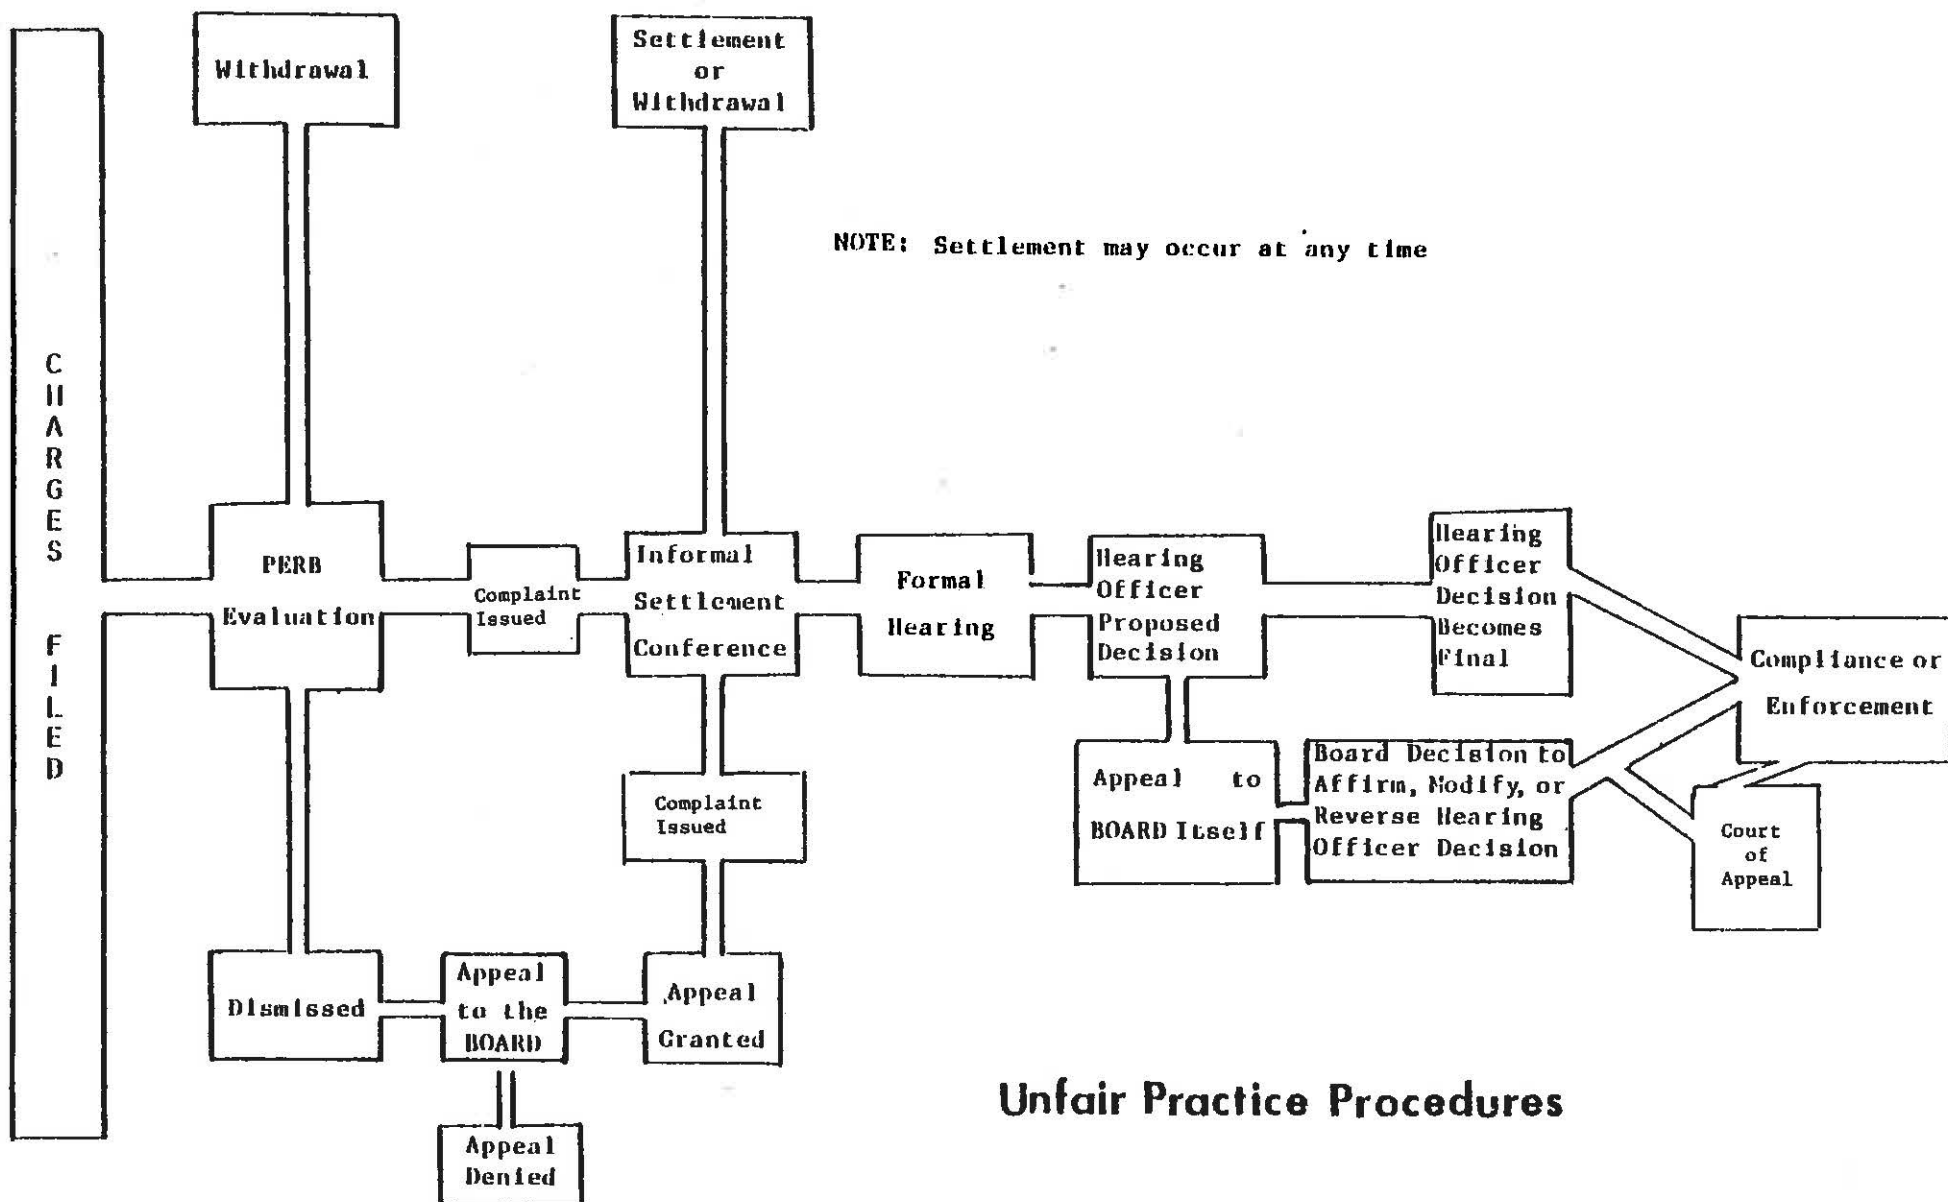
CHARGES FILED

Withdrawal

Settlement or Withdrawal

NOTE: Settlement may occur at any time

PERB Evaluation

Complaint Issued

Informal Settlement Conference

Formal Hearing

Hearing Officer Proposed Decision

Hearing Officer Decision Becomes Final

Compliance or Enforcement

Appeal to BOARD Itself

Board Decision to Affirm, Modify, or Reverse Hearing Officer Decision

Court of Appeal

Complaint Issued

Dismissed

Appeal to the BOARD

Appeal Granted

Appeal Denied

Unfair Practice Procedures